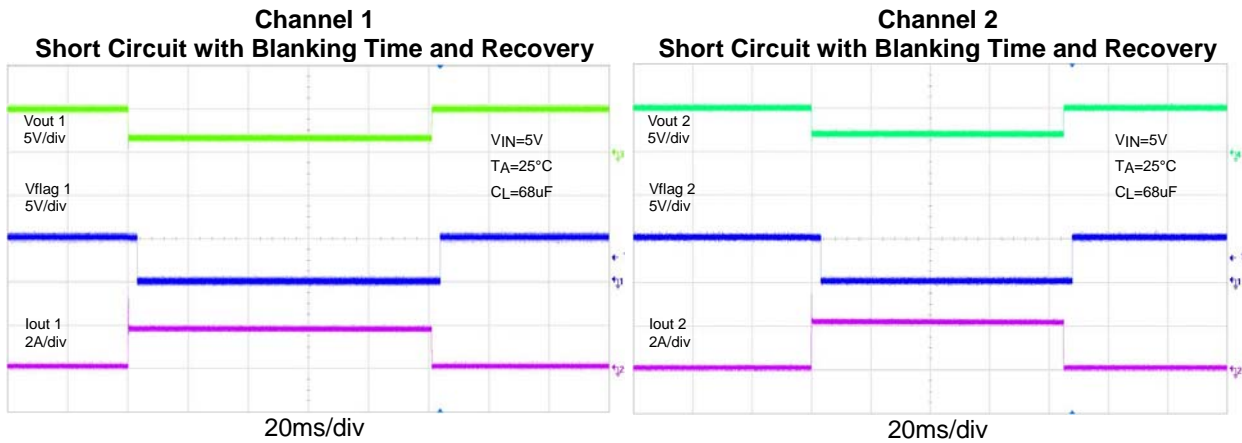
Channel 1
Short Circuit with Blanking Time and Recovery

Vout 1
5V/div

$V_{IN}$=5V
$T_A$=25°C
$C_L$=68uF

Vflag 1
5V/div

Iout 1
2A/div

20ms/div

Channel 2
Short Circuit with Blanking Time and Recovery

Vout 2
5V/div

$V_{IN}$=5V
$T_A$=25°C
$C_L$=68uF

Vflag 2
5V/div

Iout 2
2A/div

20ms/div